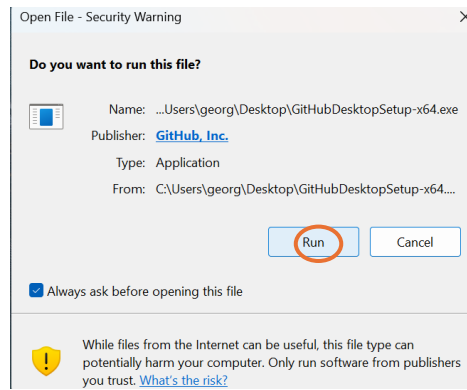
Open File - Security Warning

Do you want to run this file?

Name: ...Users\georg\Desktop\GitHubDesktopSetup-x64.exe
Publisher: GitHub, Inc.
Type: Application
From: C:\Users\georg\Desktop\GitHubDesktopSetup-x64....

Run
Cancel

Always ask before opening this file

While files from the Internet can be useful, this file type can potentially harm your computer. Only run software from publishers you trust. What's the risk?